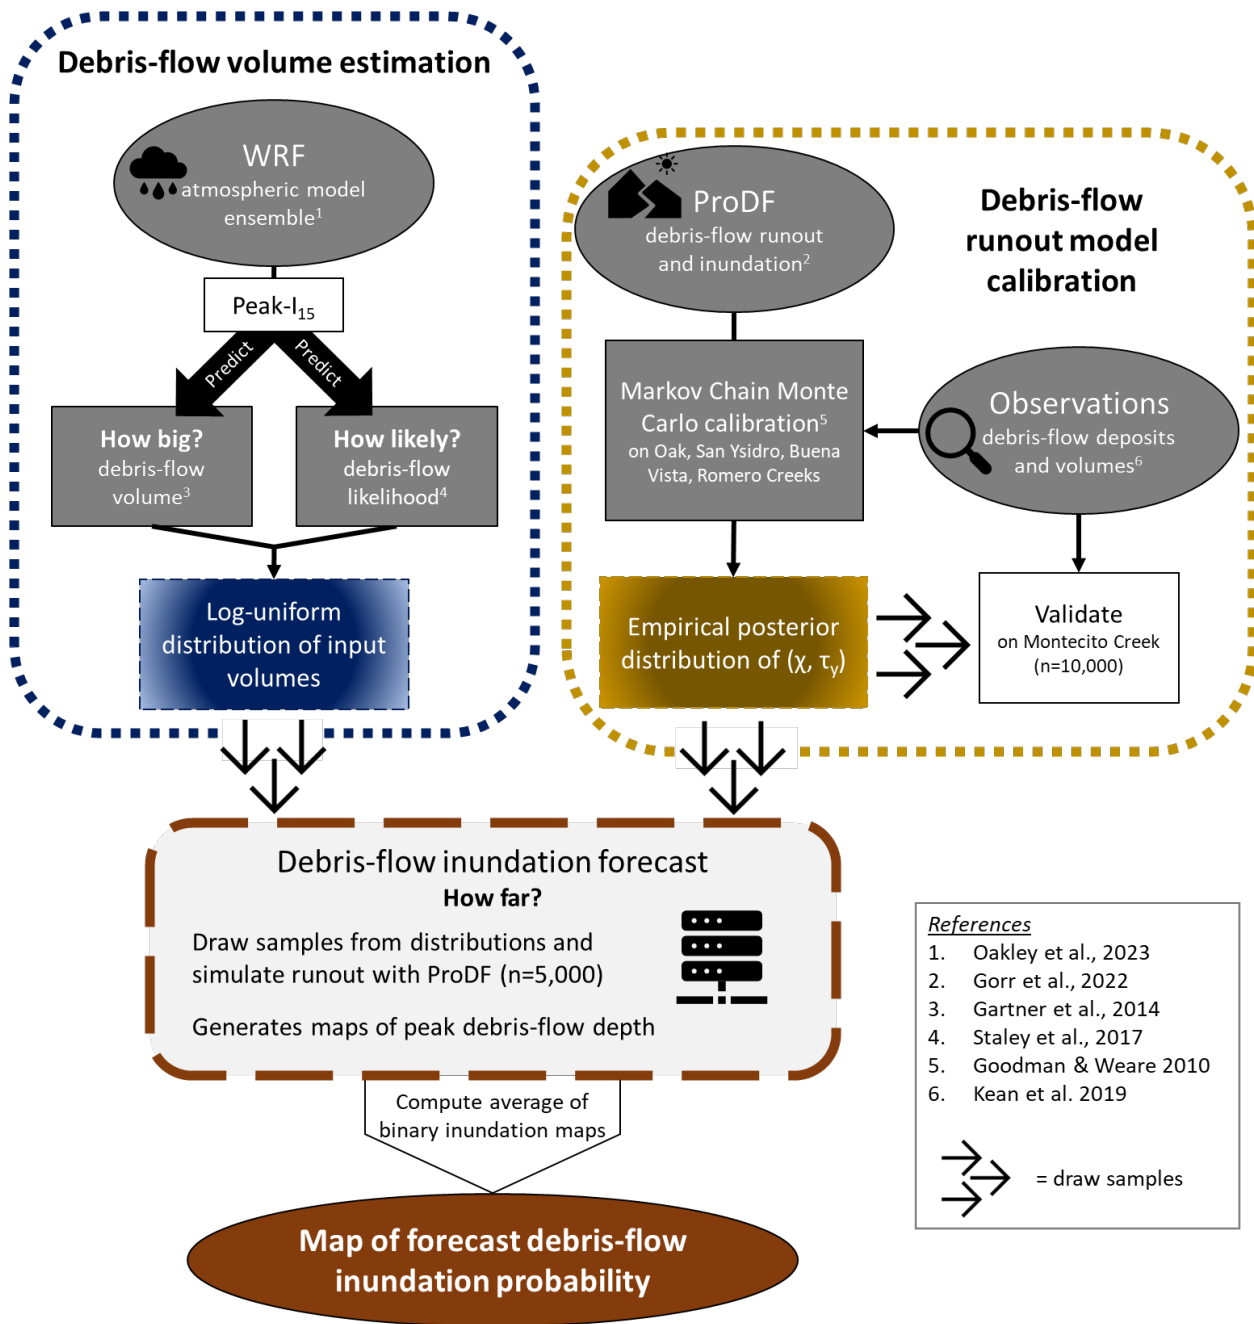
Debris-flow volume estimation

WRF
atmospheric model ensemble$^1$

Peak-$I_{15}$

Predict

Predict

How big?
debris-flow volume$^3$

How likely?
debris-flow likelihood$^4$

Log-uniform distribution of input volumes

ProDF
debris-flow runout and inundation$^2$

Debris-flow runout model calibration

Markov Chain Monte Carlo calibration$^5$
on Oak, San Ysidro, Buena Vista, Romero Creeks

Observations
debris-flow deposits and volumes$^6$

Empirical posterior distribution of $(\chi, \tau_y)$

Validate
on Montecito Creek (n=10,000)

Debris-flow inundation forecast
How far?

Draw samples from distributions and simulate runout with ProDF (n=5,000)

Generates maps of peak debris-flow depth

References
1. Oakley et al., 2023
2. Gorr et al., 2022
3. Gartner et al., 2014
4. Staley et al., 2017
5. Goodman & Weare 2010
6. Kean et al. 2019

= draw samples

Compute average of binary inundation maps

Map of forecast debris-flow inundation probability